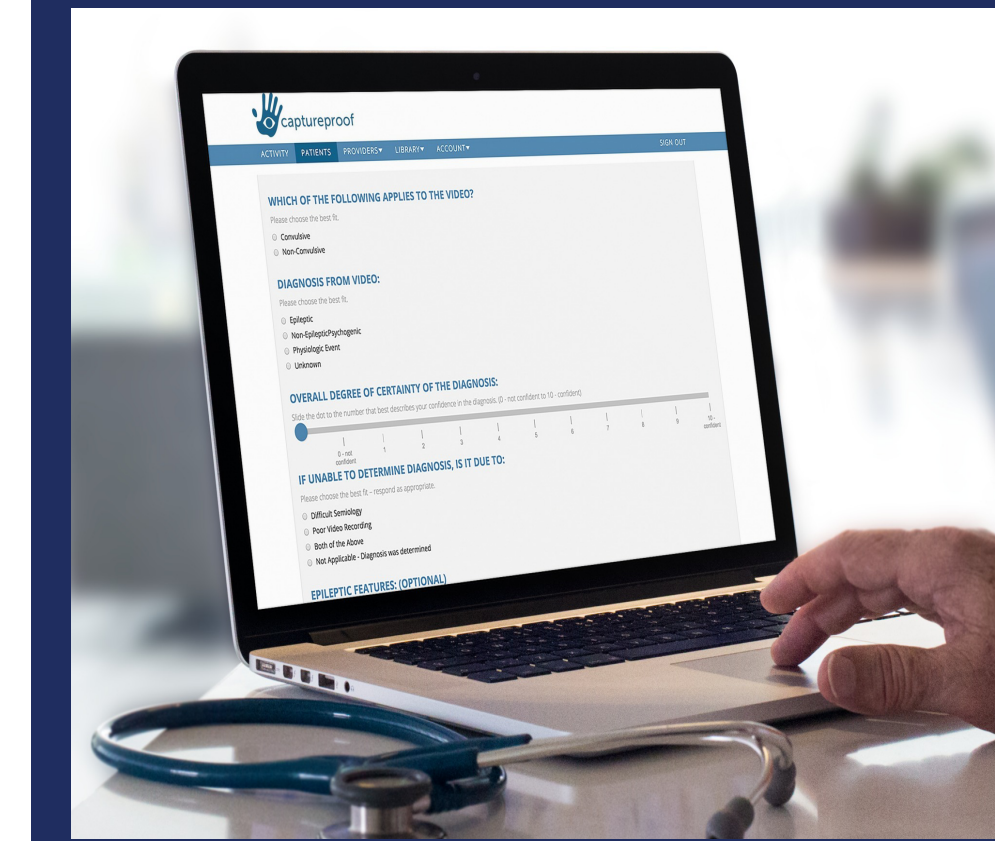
captureproof

ACTIVITY PATIENTS PROVIDERS▾ LIBRARY▾ ACCOUNT▾ SIGN OUT

WHICH OF THE FOLLOWING APPLIES TO THE VIDEO?

Please choose the best fit.

Convulsive

Non-Convulsive

DIAGNOSIS FROM VIDEO:

Please choose the best fit.

Epileptic

Non-EpilepticPsychogenic

Physiologic Event

Unknown

OVERALL DEGREE OF CERTAINTY OF THE DIAGNOSIS:

Slide the dot to the number that best describes your confidence in the diagnosis. (0 - not confident to 10 - confident)

0 - not confident 1 2 3 4 5 6 7 8 9 10 - confident

IF UNABLE TO DETERMINE DIAGNOSIS, IS IT DUE TO:

Please choose the best fit – respond as appropriate.

Difficult Semiology

Poor Video Recording

Both of the Above

Not Applicable - Diagnosis was determined

EPILEPTIC FEATURES: (OPTIONAL)